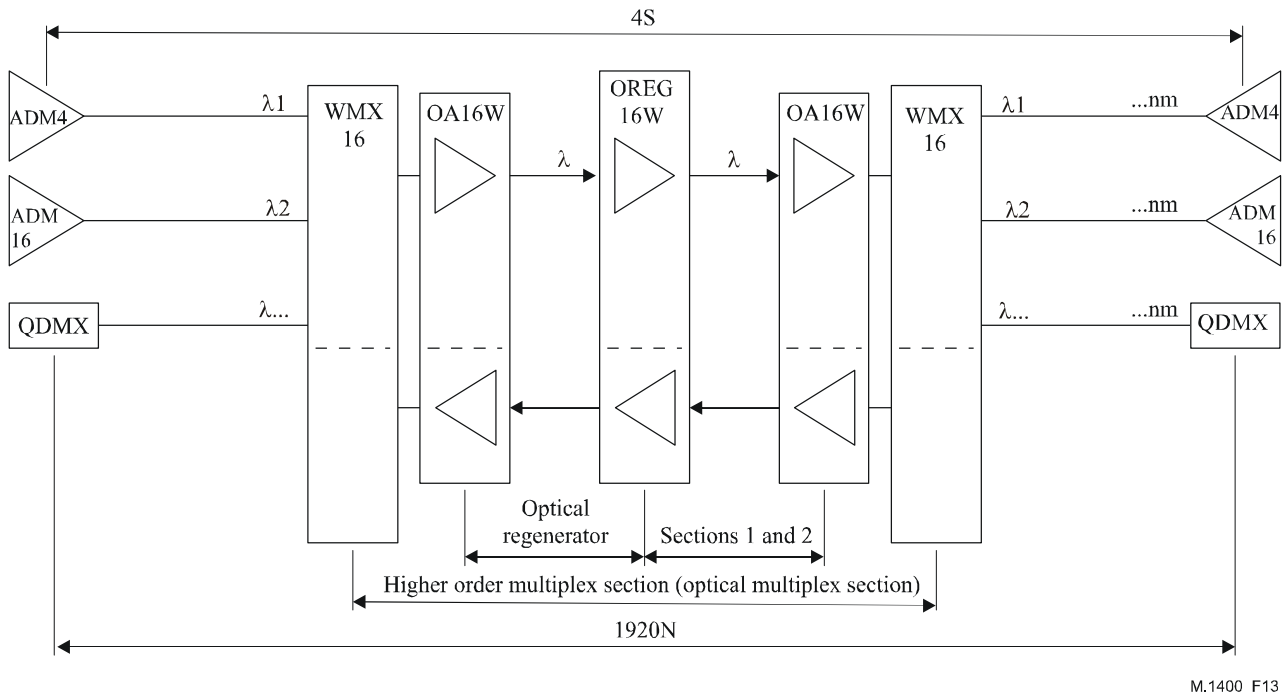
4S

ADM4
$\lambda1$
WMX 16
OA16W
OREG 16W
OA16W
WMX 16
$\lambda1$
...nm
ADM4

$\lambda$
$\lambda$

ADM 16
$\lambda2$
$\lambda2$
...nm
ADM 16

QDMX
$\lambda$...
$\lambda$...
...nm
QDMX

Optical regenerator
Sections 1 and 2
Higher order multiplex section (optical multiplex section)
1920N

M.1400 F13